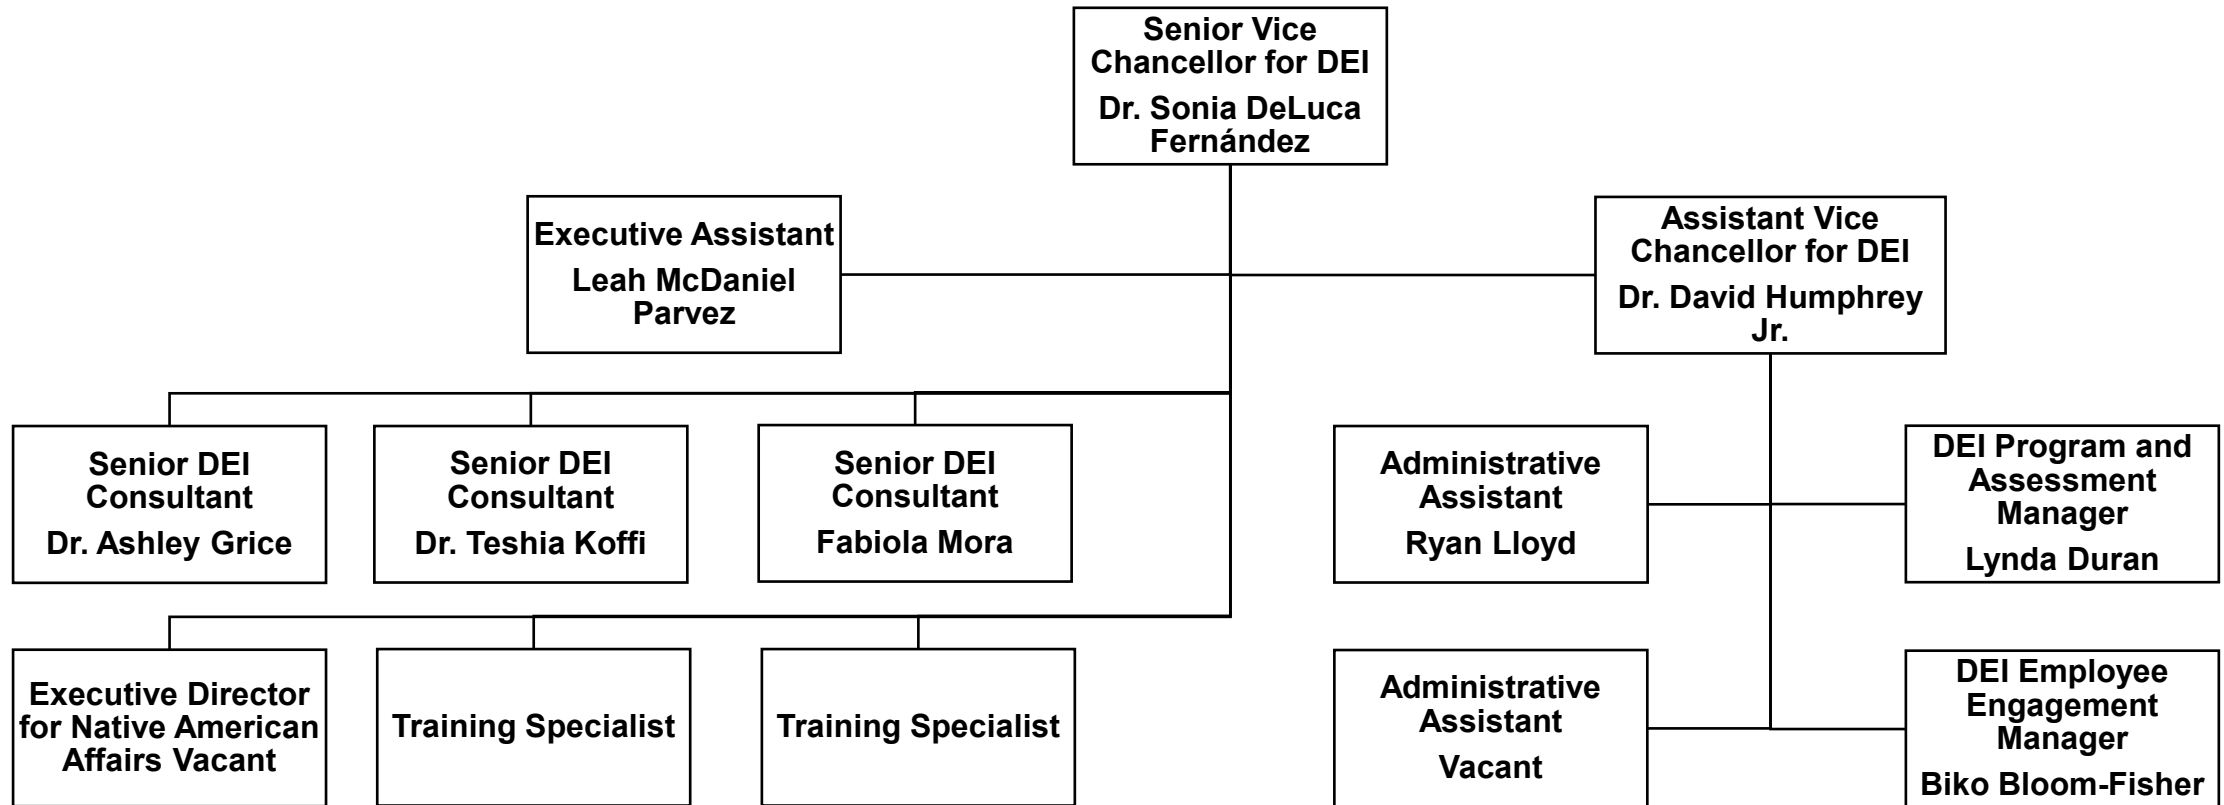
Senior Vice Chancellor for DEI
Dr. Sonia DeLuca Fernández

Executive Assistant
Leah McDaniel Parvez

Assistant Vice Chancellor for DEI
Dr. David Humphrey Jr.

Senior DEI Consultant
Dr. Ashley Grice

Senior DEI Consultant
Dr. Teshia Koffi

Senior DEI Consultant
Fabiola Mora

Administrative Assistant
Ryan Lloyd

DEI Program and Assessment Manager
Lynda Duran

Executive Director for Native American Affairs Vacant

Training Specialist

Training Specialist

Administrative Assistant
Vacant

DEI Employee Engagement Manager
Biko Bloom-Fisher